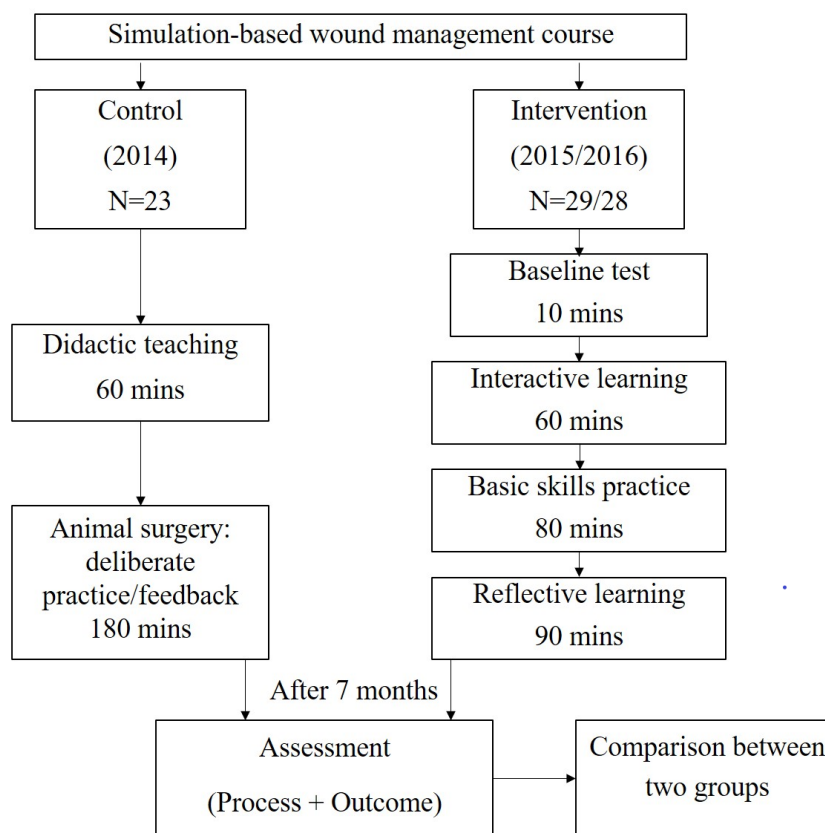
Simulation-based wound management course

Control
(2014)
N=23

Intervention
(2015/2016)
N=29/28

Baseline test
10 mins

Didactic teaching
60 mins

Interactive learning
60 mins

Basic skills practice
80 mins

Animal surgery: deliberate practice/feedback
180 mins

Reflective learning
90 mins

After 7 months

Assessment
(Process + Outcome)

Comparison between two groups